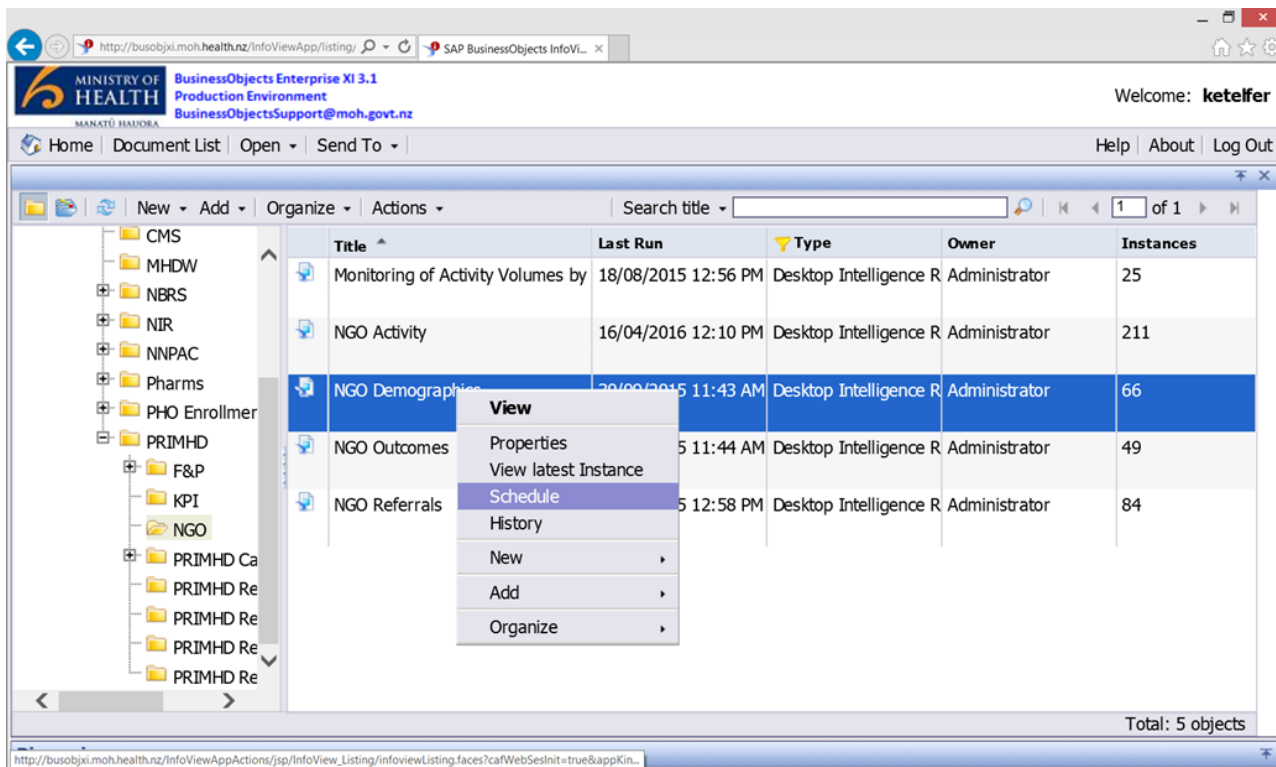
http://busobjxi.moh.health.nz/InfoViewApp/listing/
SAP BusinessObjects InfoVi...

MINISTRY OF HEALTH
MANATŪ HAUORA

BusinessObjects Enterprise XI 3.1
Production Environment
BusinessObjectsSupport@moh.govt.nz

Welcome: ketelfer

Home | Document List | Open | Send To

Help | About | Log Out

New | Add | Organize | Actions | Search title | 1 of 1

CMS
MHDW
NBRS
NIR
NNPAC
Pharms
PHO Enrollmer
PRIMHD
F&P
KPI
NGO
PRIMHD Ca
PRIMHD Re
PRIMHD Re
PRIMHD Re
PRIMHD Re

| Title | Last Run | Type | Owner | Instances |
|---|---|---|---|---|
| Monitoring of Activity Volumes by | 18/08/2015 12:56 PM | Desktop Intelligence R | Administrator | 25 |
| NGO Activity | 16/04/2016 12:10 PM | Desktop Intelligence R | Administrator | 211 |
| NGO Demographics | 30/09/2015 11:43 AM | Desktop Intelligence R | Administrator | 66 |
| NGO Outcomes | 5 11:44 AM | Desktop Intelligence R | Administrator | 49 |
| NGO Referrals | 5 12:58 PM | Desktop Intelligence R | Administrator | 84 |

View
Properties
View latest Instance
Schedule
History
New
Add
Organize

Total: 5 objects

http://busobjxi.moh.health.nz/InfoViewAppActions/jsp/InfoView_Listing/infoviewListing.faces?cafWebSesInit=true&appKin...